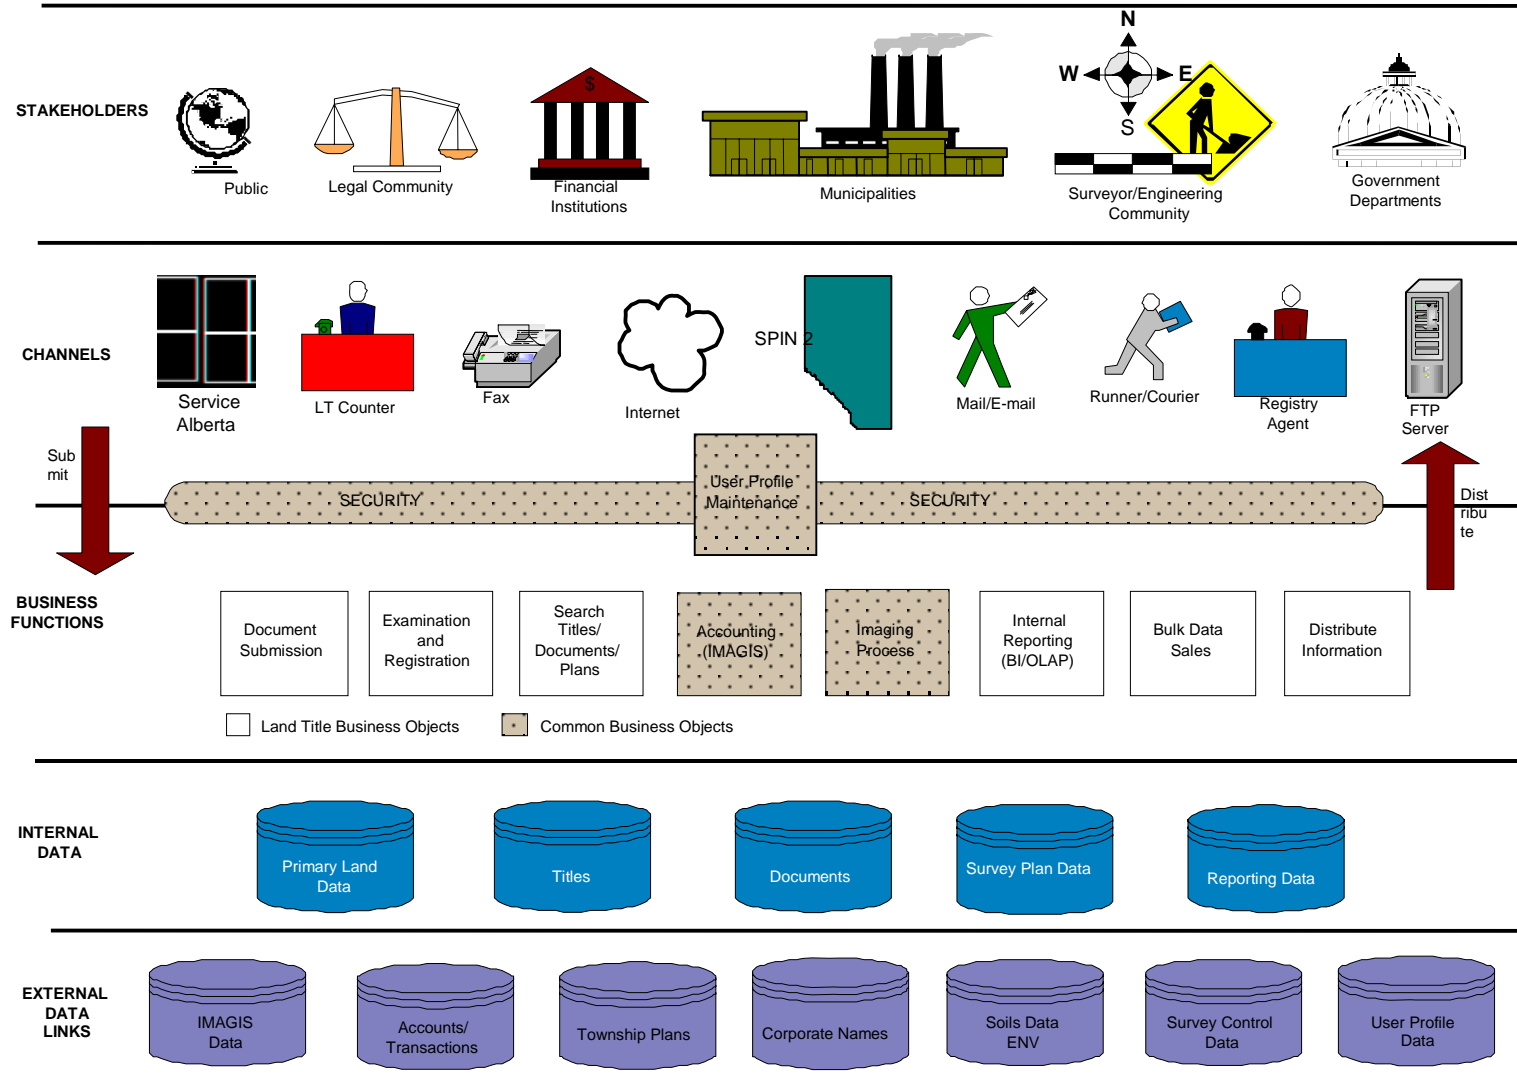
STAKEHOLDERS

Public

Legal Community

$

Financial Institutions

Municipalities

N

W

E

S

Surveyor/Engineering Community

Government Departments

CHANNELS

Service Alberta

LT Counter

Fax

Internet

SPIN 2

Mail/E-mail

Runner/Courier

Registry Agent

FTP Server

Sub mit

SECURITY

User Profile Maintenance

SECURITY

Dist ribu te

BUSINESS FUNCTIONS

Document Submission

Examination and Registration

Search Titles/ Documents/ Plans

Accounting (IMAGIS)

Imaging Process

Internal Reporting (BI/OLAP)

Bulk Data Sales

Distribute Information

Land Title Business Objects

Common Business Objects

INTERNAL DATA

Primary Land Data

Titles

Documents

Survey Plan Data

Reporting Data

EXTERNAL DATA LINKS

IMAGIS Data

Accounts/ Transactions

Township Plans

Corporate Names

Soils Data ENV

Survey Control Data

User Profile Data